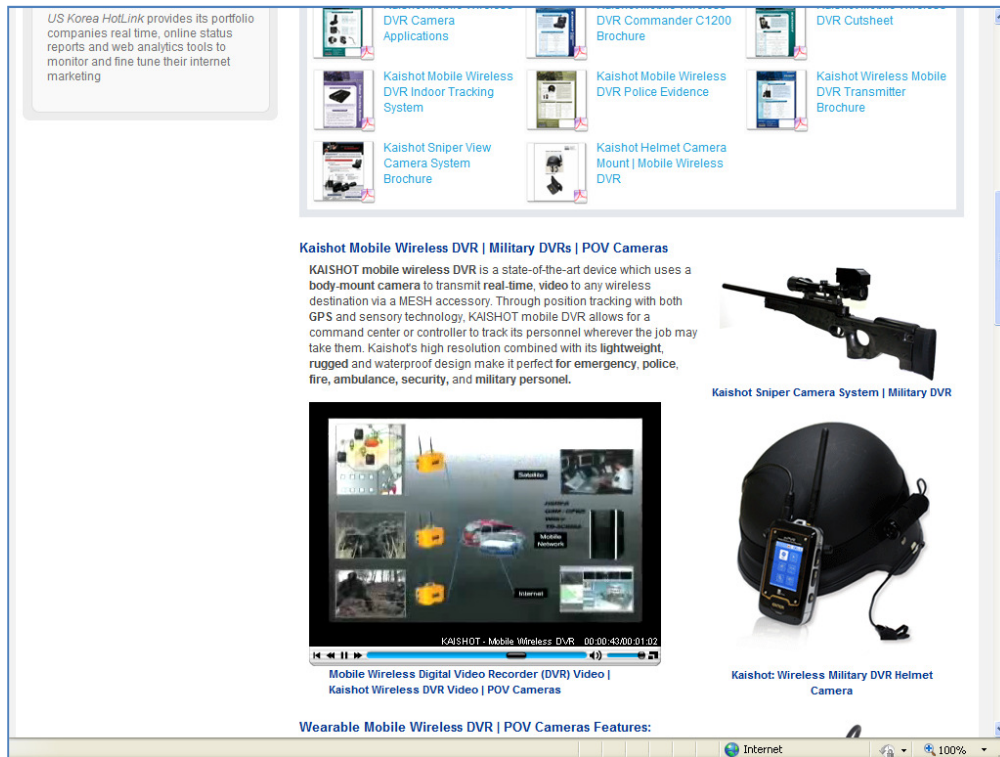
US Korea HotLink provides its portfolio companies real time, online status reports and web analytics tools to monitor and fine tune their internet marketing

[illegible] DVR Camera Applications

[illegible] DVR Commander C1200 Brochure

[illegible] DVR Cutsheet

Kaishot Mobile Wireless DVR Indoor Tracking System

Kaishot Mobile Wireless DVR Police Evidence

Kaishot Wireless Mobile DVR Transmitter Brochure

Kaishot Sniper View Camera System Brochure

Kaishot Helmet Camera Mount | Mobile Wireless DVR

Kaishot Mobile Wireless DVR | Military DVRs | POV Cameras

KAISHOT mobile wireless DVR is a state-of-the-art device which uses a body-mount camera to transmit real-time, video to any wireless destination via a MESH accessory. Through position tracking with both GPS and sensory technology, KAISHOT mobile DVR allows for a command center or controller to track its personnel wherever the job may take them. Kaishot's high resolution combined with its lightweight, rugged and waterproof design make it perfect for emergency, police, fire, ambulance, security, and military personel.

Kaishot Sniper Camera System | Military DVR

Satellite

Mobile Network

Internet

KAISHOT - Mobile Wireless DVR 00:00:43/00:01:02

Mobile Wireless Digital Video Recorder (DVR) Video | Kaishot Wireless DVR Video | POV Cameras

Kaishot: Wireless Military DVR Helmet Camera

Wearable Mobile Wireless DVR | POV Cameras Features:

Internet

100%